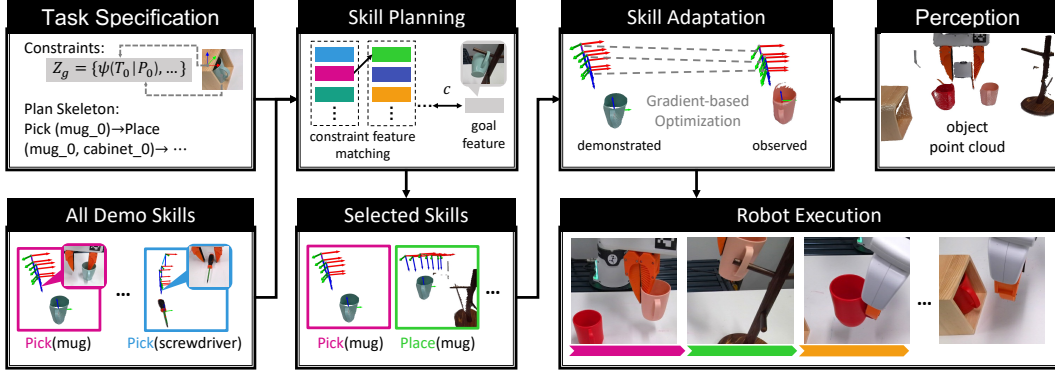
Task Specification

Constraints:
$Z_g = \{\psi(T_0|P_0), \dots\}$

Plan Skeleton:
Pick (mug_0)→Place (mug_0, cabinet_0)→ ⋯

Skill Planning

constraint feature matching

$c$

goal feature

Skill Adaptation

Gradient-based Optimization

demonstrated

observed

Perception

object point cloud

All Demo Skills

…

Pick(mug)

Pick(screwdriver)

Selected Skills

…

Pick(mug)

Place(mug)

Robot Execution

…